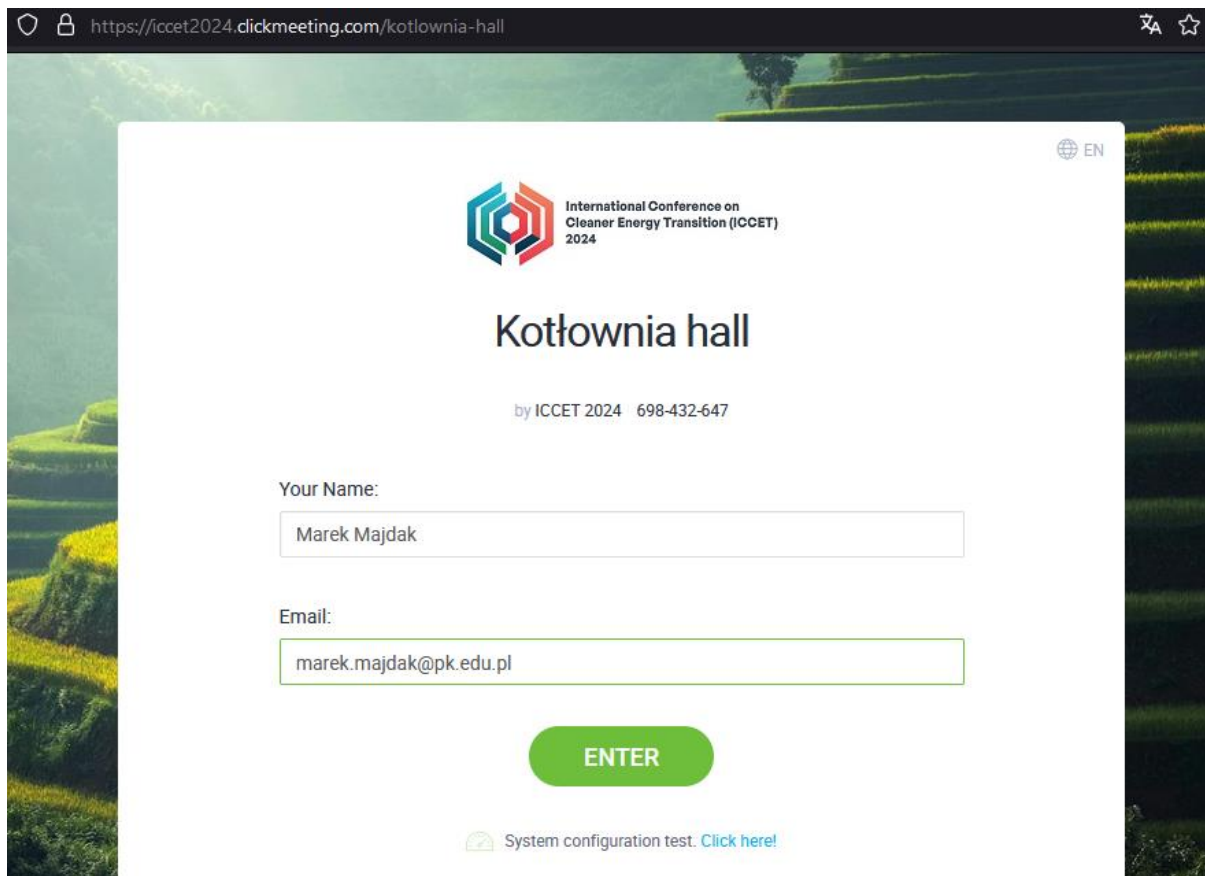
https://iccet2024.clickmeeting.com/kotlownia-hall

EN

International Conference on Cleaner Energy Transition (ICCET) 2024

Kotłownia hall

by ICCET 2024 698-432-647

Your Name:

Marek Majdak

Email:

marek.majdak@pk.edu.pl

ENTER

System configuration test. Click here!